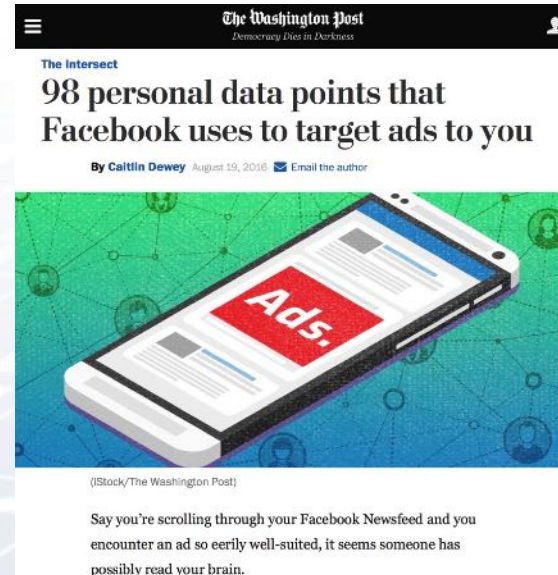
The Washington Post
Democracy Dies in Darkness

The Intersect

98 personal data points that Facebook uses to target ads to you

By Caitlin Dewey August 19, 2016 Email the author

Ads.

(iStock/The Washington Post)

Say you're scrolling through your Facebook Newsfeed and you encounter an ad so eerily well-suited, it seems someone has possibly read your brain.